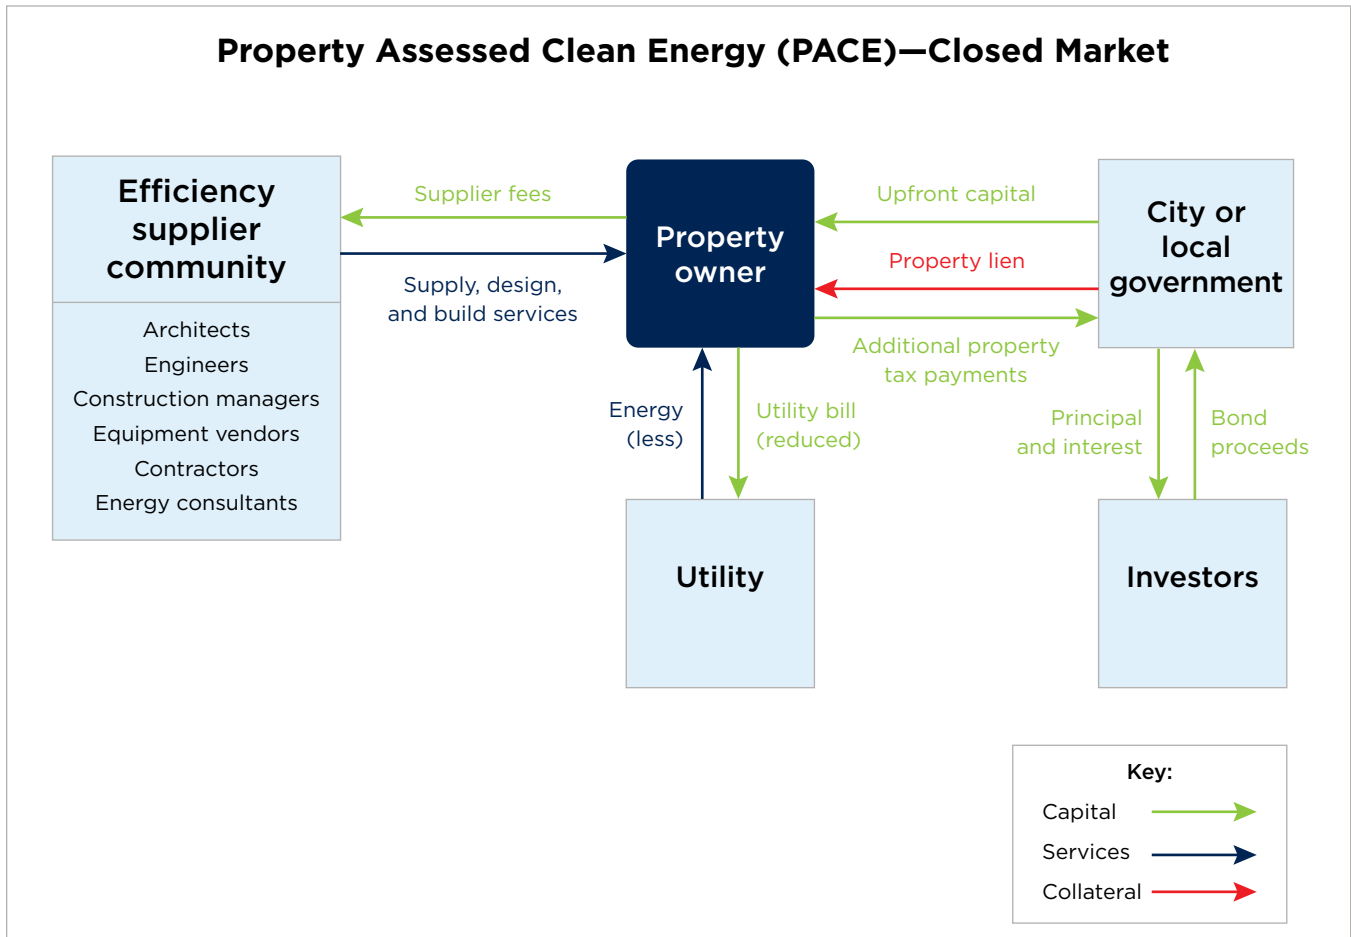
Property Assessed Clean Energy (PACE)—Closed Market

Efficiency supplier community

Architects
Engineers
Construction managers
Equipment vendors
Contractors
Energy consultants

Supplier fees

Supply, design, and build services

Property owner

Upfront capital

Property lien

Additional property tax payments

City or local government

Energy (less)

Utility bill (reduced)

Principal and interest

Bond proceeds

Utility

Investors

Key:
Capital
Services
Collateral